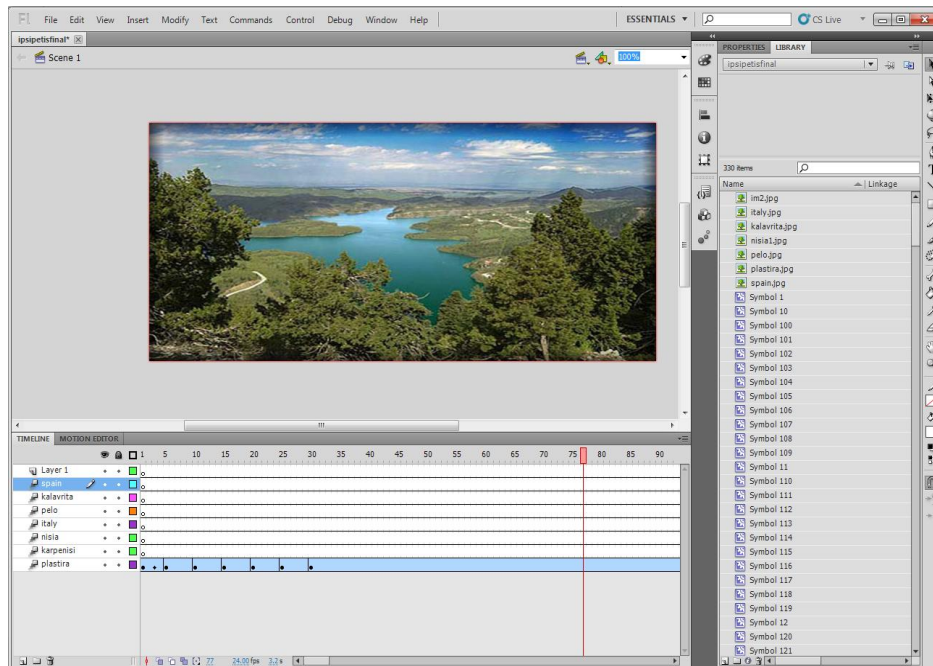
Fl File Edit View Insert Modify Text Commands Control Debug Window Help

ESSENTIALS ▾

CS Live

ipsipetisfinal* ×

Scene 1

100%

PROPERTIES LIBRARY

ipsipetisfinal

330 items

Name | Linkage

im2.jpg
italy.jpg
kalavrita.jpg
nisia1.jpg
pelo.jpg
plastira.jpg
spain.jpg
Symbol 1
Symbol 10
Symbol 100
Symbol 101
Symbol 102
Symbol 103
Symbol 104
Symbol 105
Symbol 106
Symbol 107
Symbol 108
Symbol 109
Symbol 11
Symbol 110
Symbol 111
Symbol 112
Symbol 113
Symbol 114
Symbol 115
Symbol 116
Symbol 117
Symbol 118
Symbol 119
Symbol 12
Symbol 120
Symbol 121

TIMELINE MOTION EDITOR

1 5 10 15 20 25 30 35 40 45 50 55 60 65 70 75 80 85 90

Layer 1
spain
kalavrita
pelo
italy
nisia
karpenisi
plastira

77 24.00 fps 3.2 s